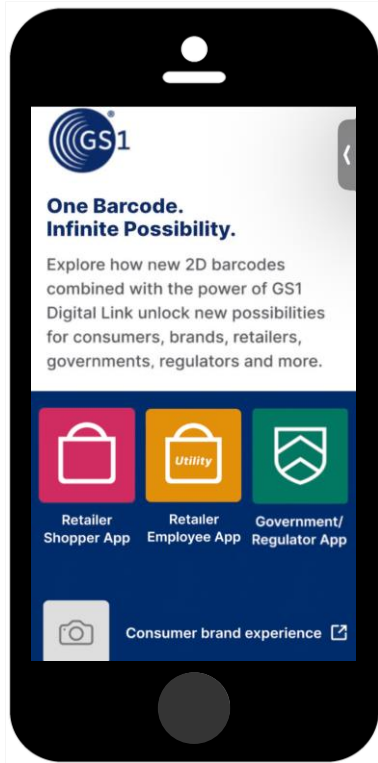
GS1

One Barcode.
Infinite Possibility.

Explore how new 2D barcodes combined with the power of GS1 Digital Link unlock new possibilities for consumers, brands, retailers, governments, regulators and more.

Utility

Retailer Shopper App

Retailer Employee App

Government/ Regulator App

Consumer brand experience